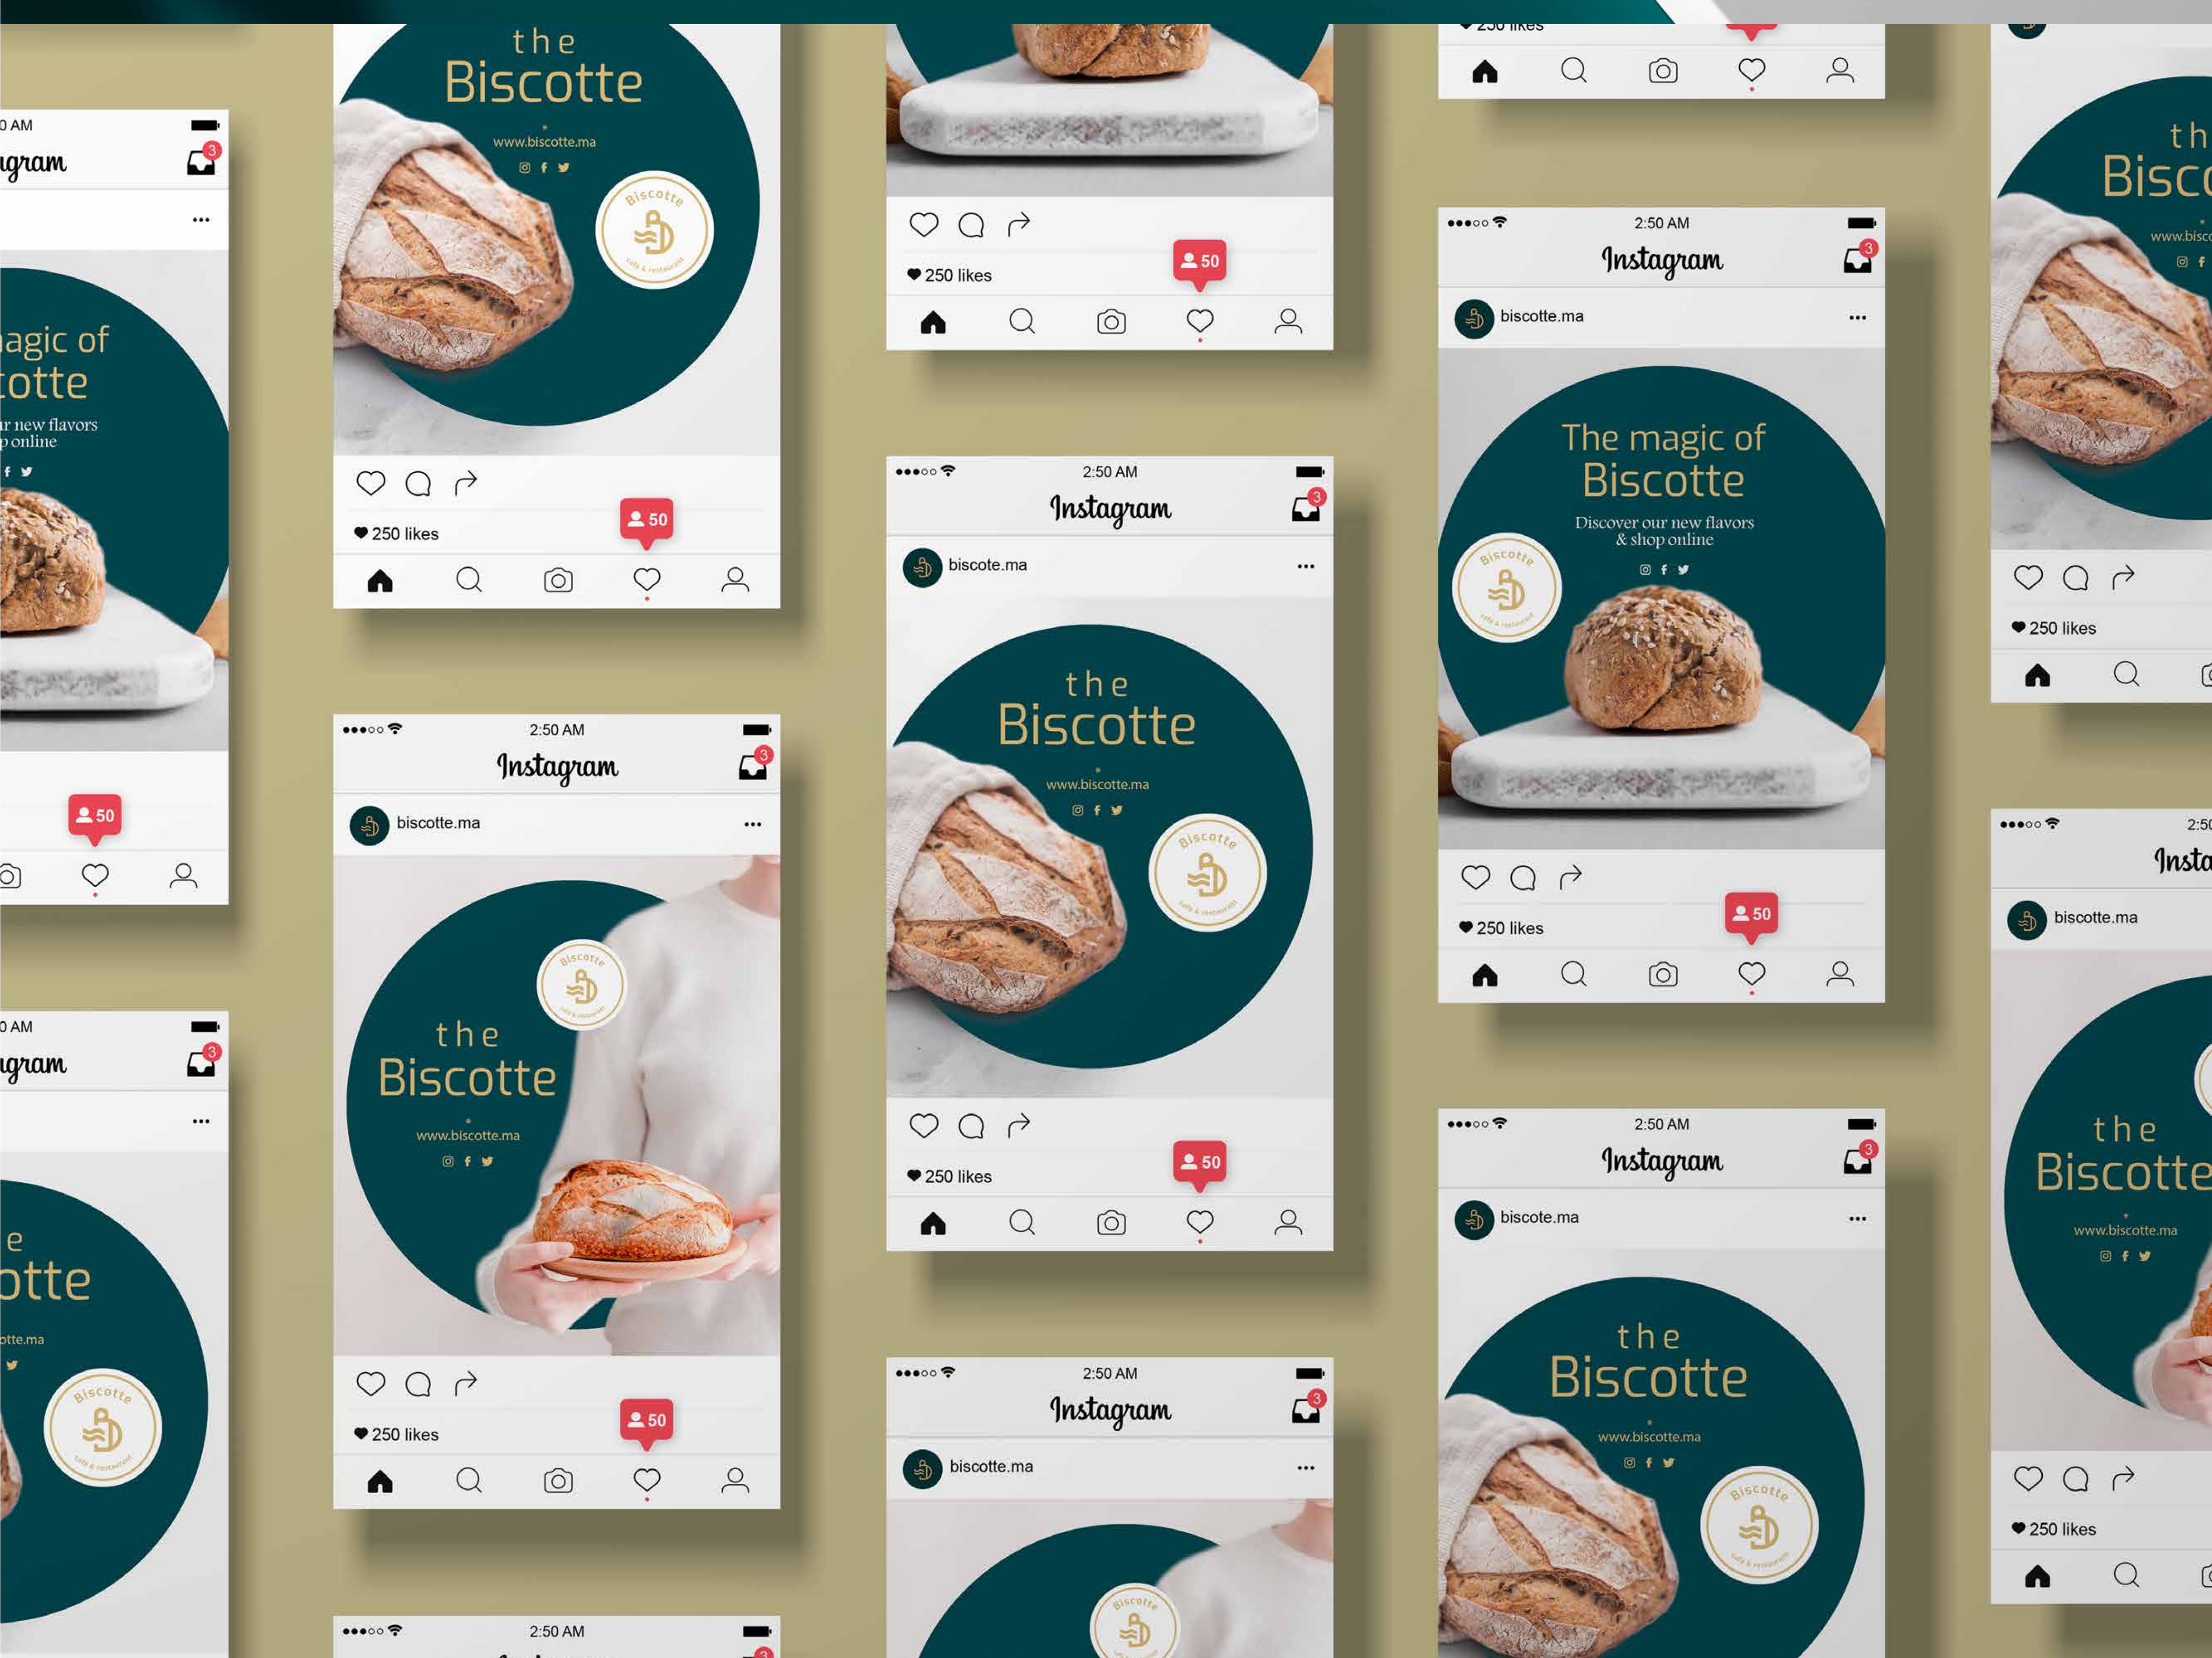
0 AM
gram
3
...
agic of
otte
r new flavors
p online
50

0 AM
gram
3
...
e
otte
tte.ma
Biscotte
café & restaurant

the
Biscotte
www.biscotte.ma
Biscotte
café & restaurant
250 likes
50

2:50 AM
Instagram
3
biscotte.ma
...
Biscotte
café & restaurant
the
Biscotte
www.biscotte.ma
250 likes
50

2:50 AM

250 likes
50

2:50 AM
Instagram
3
biscote.ma
...
the
Biscotte
www.biscotte.ma
Biscotte
café & restaurant
250 likes
50

2:50 AM
Instagram
3
biscotte.ma
...
Biscotte

250 likes

2:50 AM
Instagram
3
biscotte.ma
...
The magic of
Biscotte
Discover our new flavors & shop online
Biscotte
café & restaurant
250 likes
50

2:50 AM
Instagram
3
biscote.ma
...
the
Biscotte
www.biscotte.ma
Biscotte
café & restaurant

th
Bisc
www.bisc
250 likes

2:5
Insta
biscotte.ma
the
Biscotte
www.biscotte.ma
250 likes